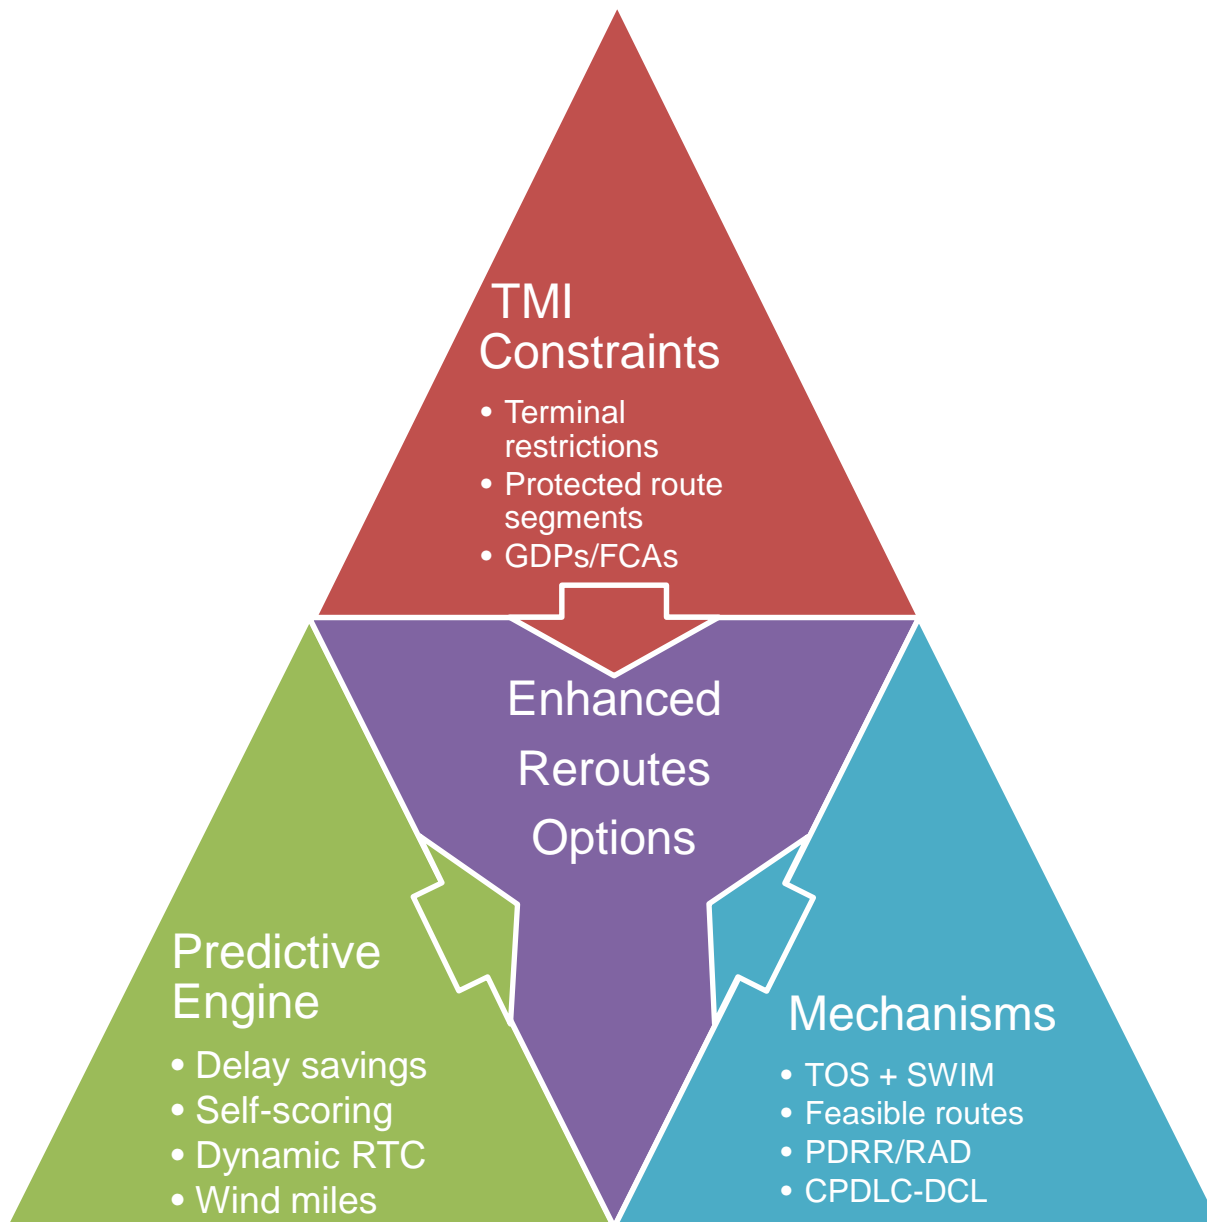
TMI Constraints

- Terminal restrictions
- Protected route segments
- GDPs/FCAs

Enhanced Reroutes Options

Predictive Engine

- Delay savings
- Self-scoring
- Dynamic RTC
- Wind miles

Mechanisms

- TOS + SWIM
- Feasible routes
- PDRR/RAD
- CPDLC-DCL